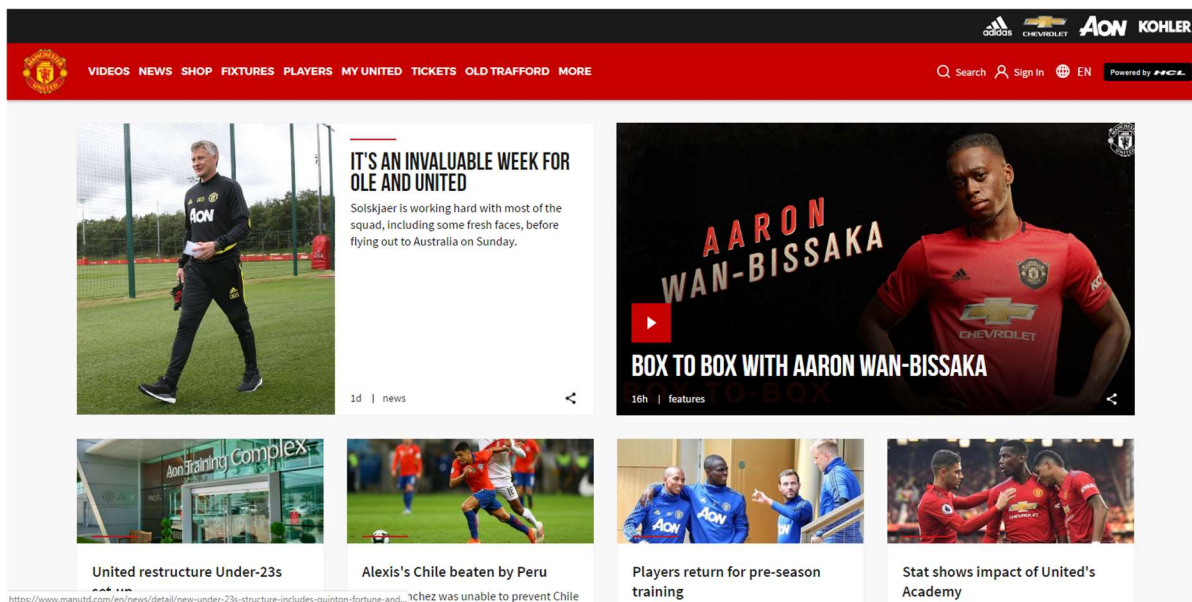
adidas CHEVROLET AON KOHLER

VIDEOS NEWS SHOP FIXTURES PLAYERS MY UNITED TICKETS OLD TRAFFORD MORE

Search Sign In EN Powered by HCL

IT'S AN INVALUABLE WEEK FOR OLE AND UNITED

Solskjaer is working hard with most of the squad, including some fresh faces, before flying out to Australia on Sunday.

1d | news

AARON WAN-BISSAKA

BOX TO BOX WITH AARON WAN-BISSAKA

16h | features

Aon Training Complex

United restructure Under-23s set up

Alexis's Chile beaten by Peru

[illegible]nchez was unable to prevent Chile

Players return for pre-season training

Stat shows impact of United's Academy

https://www.manutd.com/en/news/detail/new-under-23s-structure-includes-quinton-fortune-and...